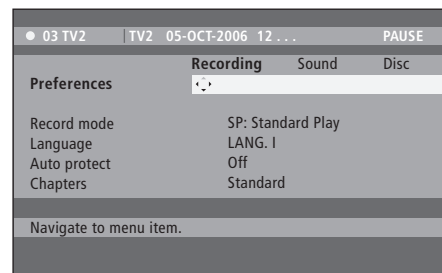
● 03 TV2 | TV2 05-OCT-2006 12 . . . PAUSE

Preferences

| Recording | Sound | Disc |
|---|---|---|

| | |
|---|---|
| Record mode | SP: Standard Play |
| Language | LANG. I |
| Auto protect | Off |
| Chapters | Standard |

Navigate to menu item.